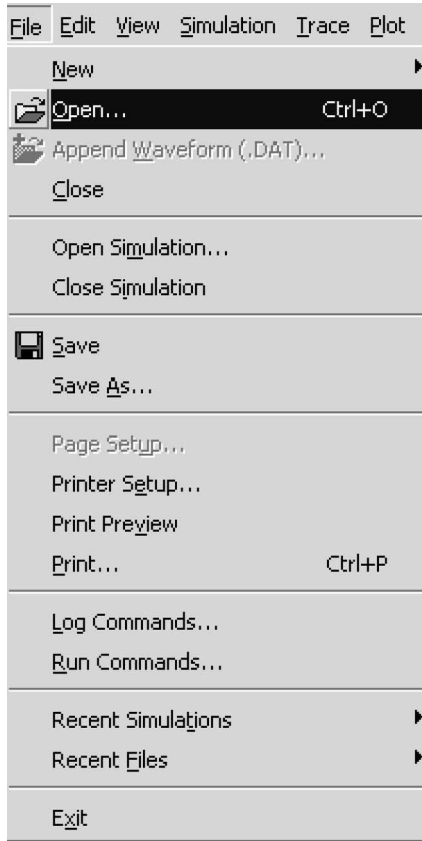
File Edit View Simulation Trace Plot

New
Open... Ctrl+O
Append Waveform (.DAT)...
Close

Open Simulation...
Close Simulation

Save
Save As...

Page Setup...
Printer Setup...
Print Preview
Print... Ctrl+P

Log Commands...
Run Commands...

Recent Simulations
Recent Files

Exit